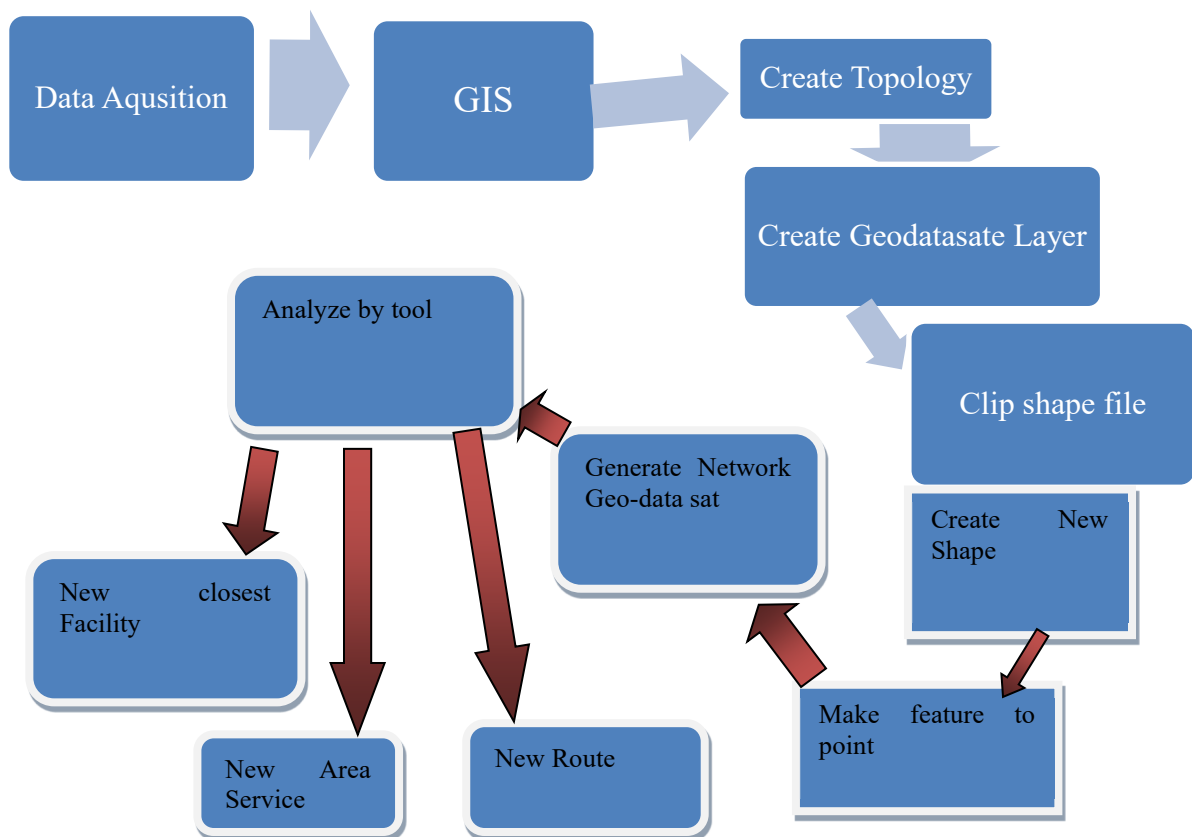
Data Aqusition

GIS

Create Topology

Create Geodatasate Layer

Clip shape file

Create New Shape

Make feature to point

Generate Network Geo-data sat

Analyze by tool

New closest Facility

New Area Service

New Route